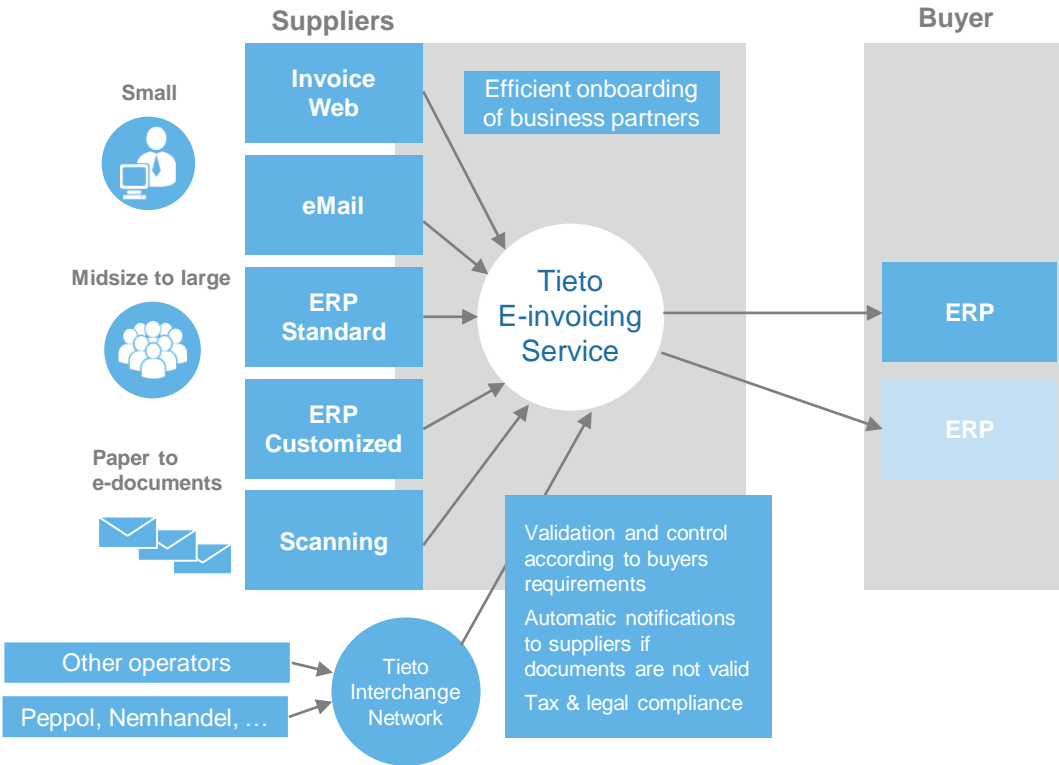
Suppliers

Buyer

Small

Midsize to large

Paper to e-documents

Invoice Web

eMail

ERP Standard

ERP Customized

Scanning

Efficient onboarding of business partners

Tieto E-invoicing Service

ERP

ERP

Validation and control according to buyers requirements

Automatic notifications to suppliers if documents are not valid

Tax & legal compliance

Other operators

Peppol, Nemhandel, …

Tieto Interchange Network